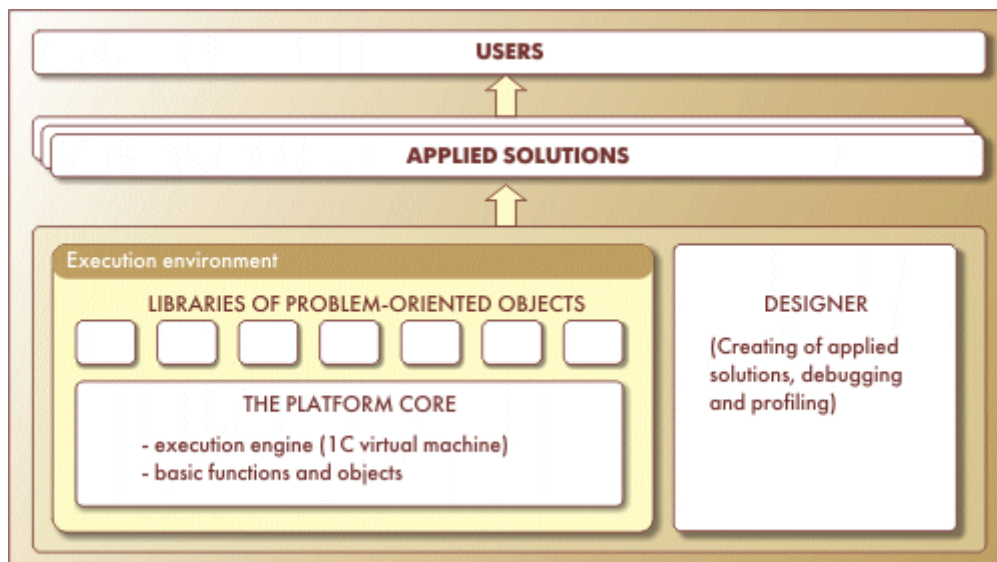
USERS

APPLIED SOLUTIONS

Execution environment

LIBRARIES OF PROBLEM-ORIENTED OBJECTS

THE PLATFORM CORE

- execution engine (1C virtual machine)
- basic functions and objects

DESIGNER

(Creating of applied solutions, debugging and profiling)